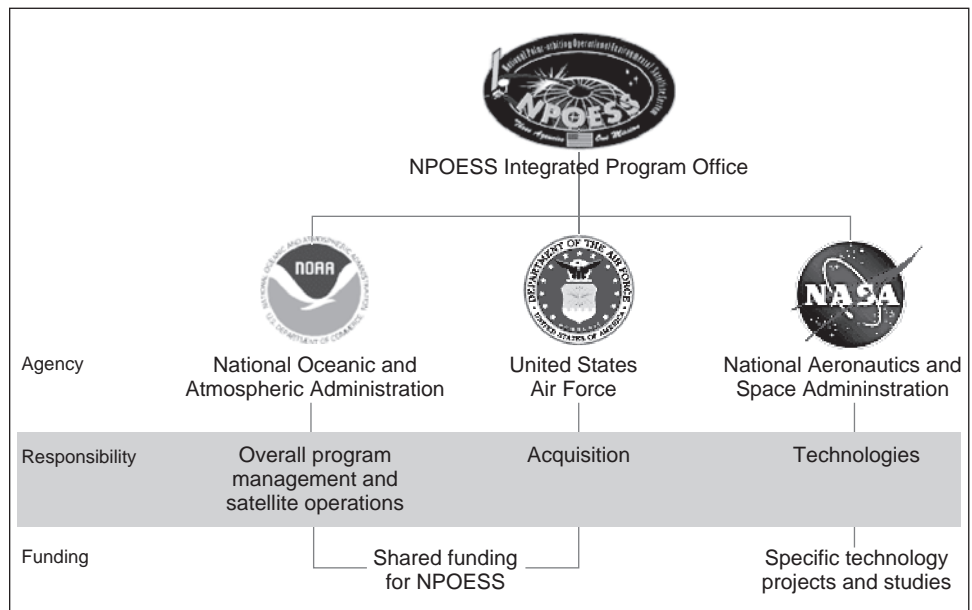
NPOESS

Three Agencies One Mission

NPOESS Integrated Program Office

NOAA

NASA

Agency

National Oceanic and Atmospheric Administration

United States Air Force

National Aeronautics and Space Admininstration

Responsibility

Overall program management and satellite operations

Acquisition

Technologies

Funding

Shared funding for NPOESS

Specific technology projects and studies